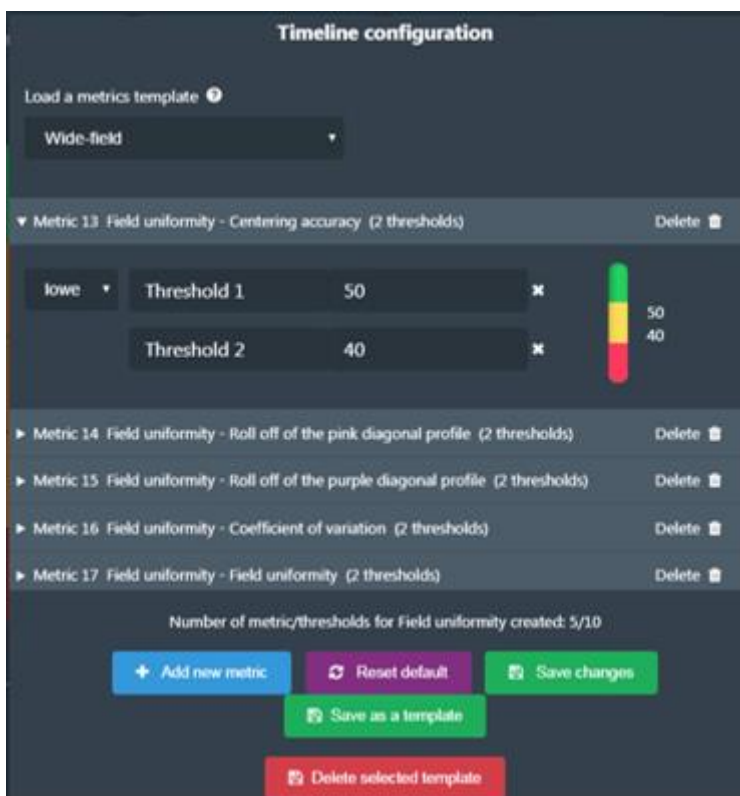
Timeline configuration

Load a metrics template

Wide-field

▾ Metric 13 Field uniformity - Centering accuracy (2 thresholds)

Delete

lowe

Threshold 1 50

Threshold 2 40

50

40

▸ Metric 14 Field uniformity - Roll off of the pink diagonal profile (2 thresholds)

Delete

▸ Metric 15 Field uniformity - Roll off of the purple diagonal profile (2 thresholds)

Delete

▸ Metric 16 Field uniformity - Coefficient of variation (2 thresholds)

Delete

▸ Metric 17 Field uniformity - Field uniformity (2 thresholds)

Delete

Number of metric/thresholds for Field uniformity created: 5/10

+ Add new metric

Reset default

Save changes

Save as a template

Delete selected template